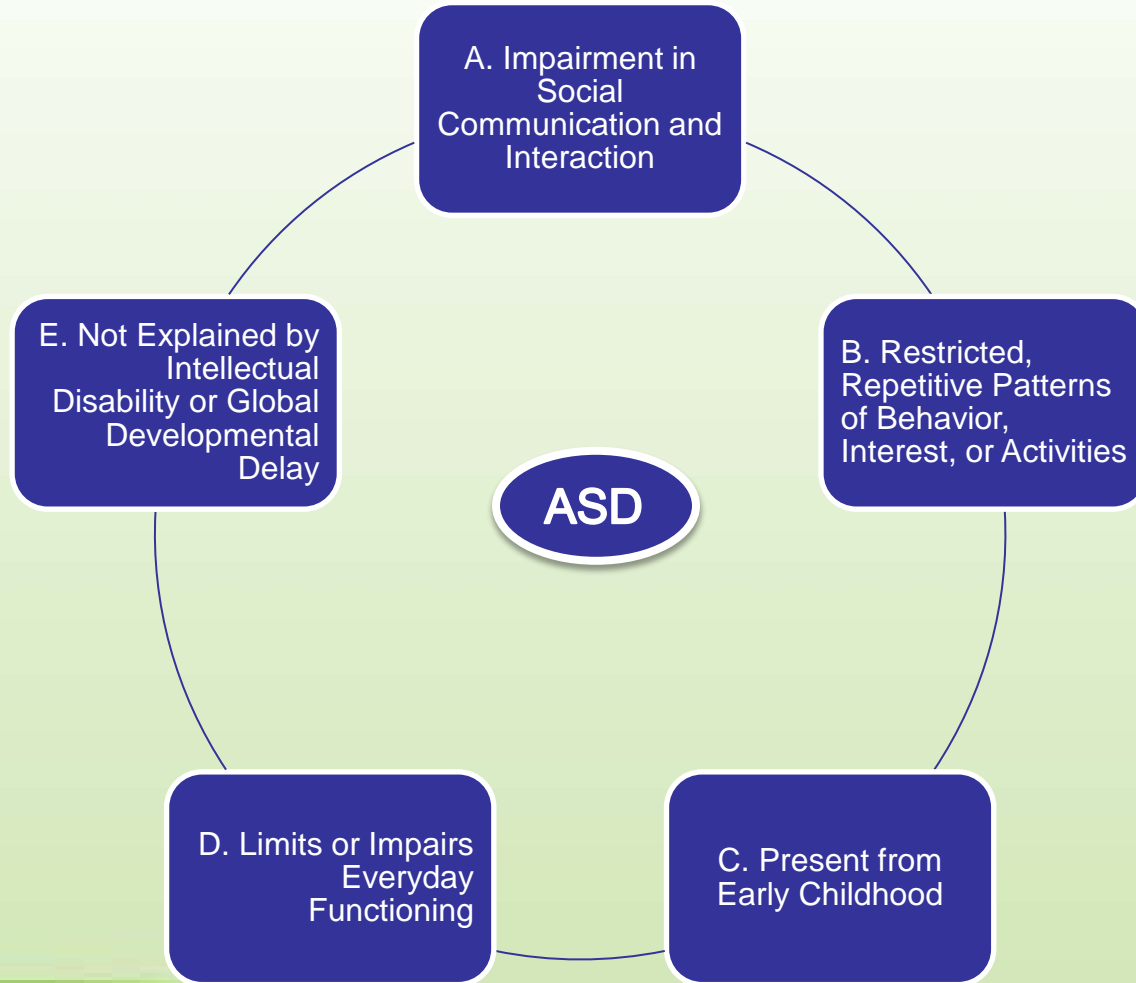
A. Impairment in Social Communication and Interaction

B. Restricted, Repetitive Patterns of Behavior, Interest, or Activities

C. Present from Early Childhood

D. Limits or Impairs Everyday Functioning

E. Not Explained by Intellectual Disability or Global Developmental Delay

ASD